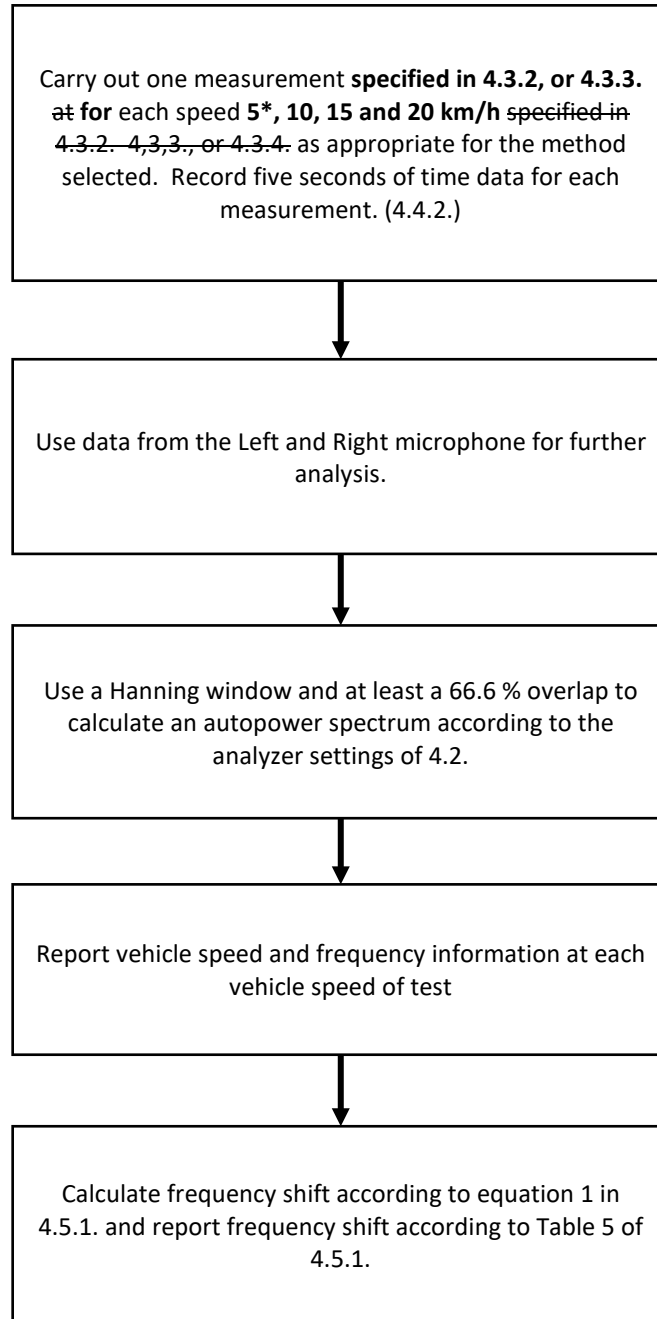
Carry out one measurement specified in 4.3.2, or 4.3.3. at for each speed 5*, 10, 15 and 20 km/h specified in 4.3.2. 4,3,3., or 4.3.4. as appropriate for the method selected. Record five seconds of time data for each measurement. (4.4.2.)

Use data from the Left and Right microphone for further analysis.

Use a Hanning window and at least a 66.6 % overlap to calculate an autopower spectrum according to the analyzer settings of 4.2.

Report vehicle speed and frequency information at each vehicle speed of test

Calculate frequency shift according to equation 1 in 4.5.1. and report frequency shift according to Table 5 of 4.5.1.